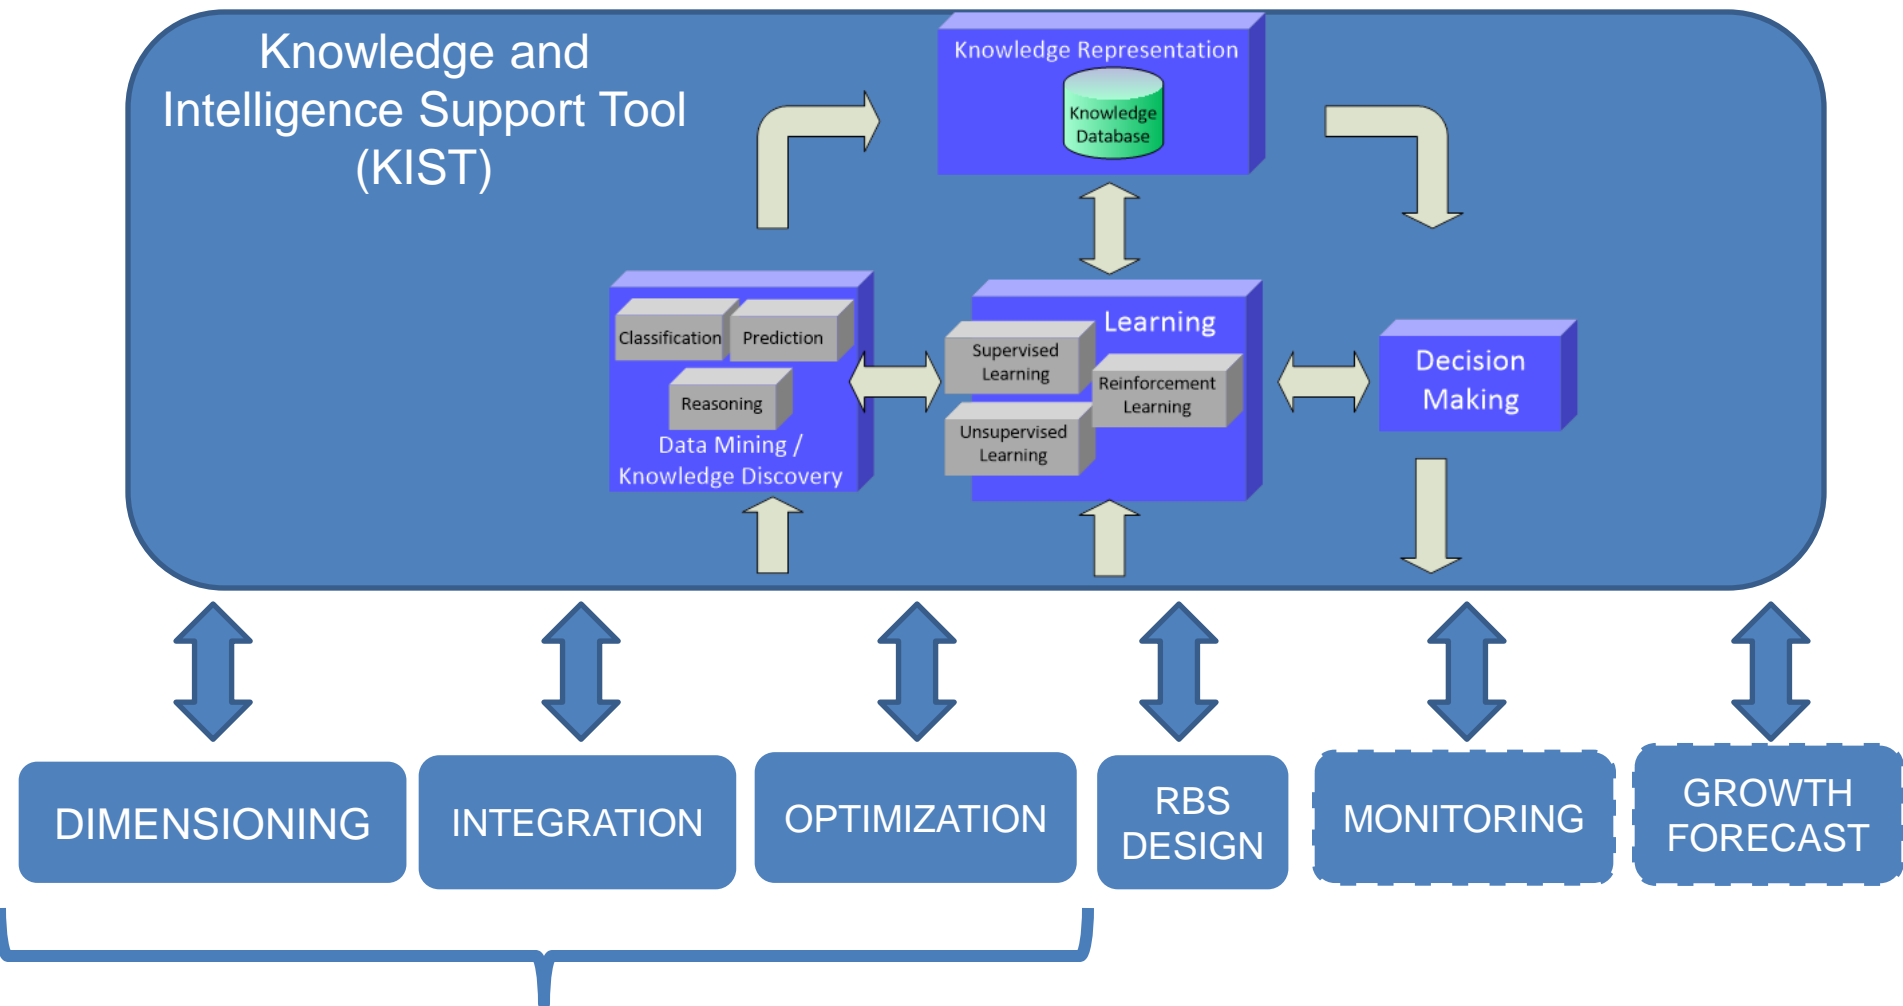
Knowledge and Intelligence Support Tool (KIST)

Knowledge Representation

Knowledge Database

Classification

Prediction

Reasoning

Data Mining / Knowledge Discovery

Learning

Supervised Learning

Reinforcement Learning

Unsupervised Learning

Decision Making

DIMENSIONING

INTEGRATION

OPTIMIZATION

RBS DESIGN

MONITORING

GROWTH FORECAST